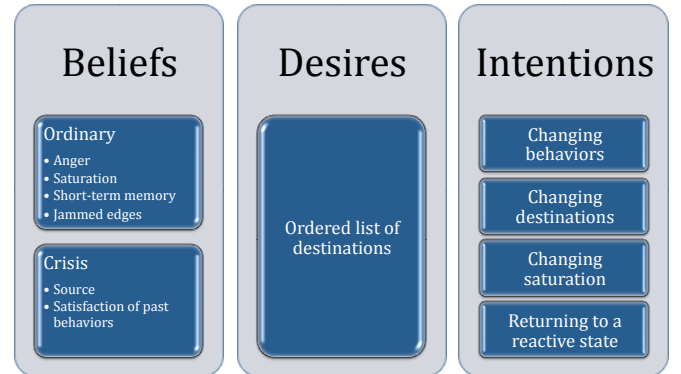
Beliefs

Ordinary
- Anger
- Saturation
- Short-term memory
- Jammed edges

Crisis
- Source
- Satisfaction of past behaviors

Desires

Ordered list of destinations

Intentions

Changing behaviors

Changing destinations

Changing saturation

Returning to a reactive state